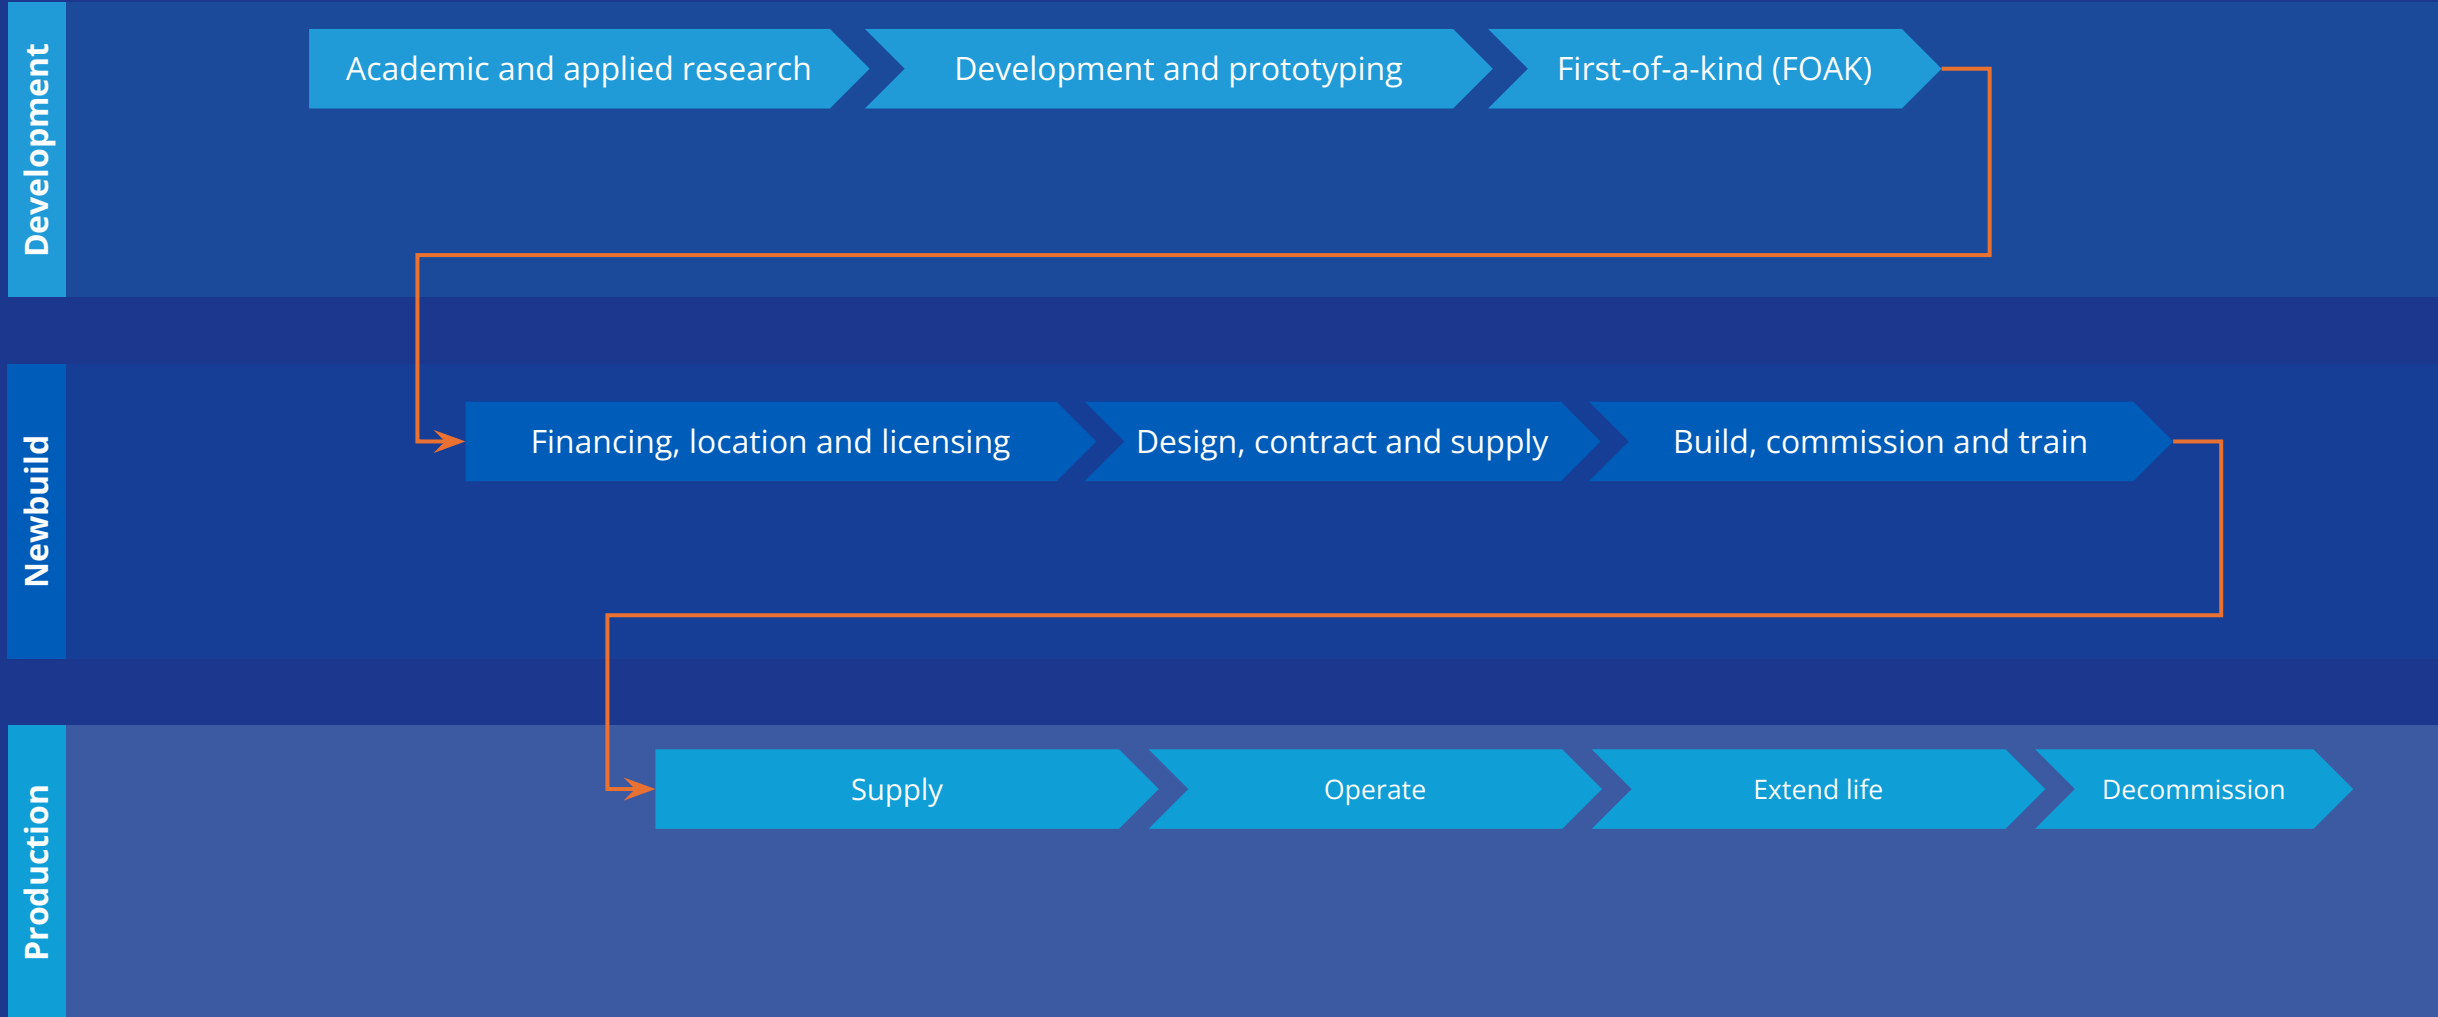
Development

Academic and applied research

Development and prototyping

First-of-a-kind (FOAK)

Newbuild

Financing, location and licensing

Design, contract and supply

Build, commission and train

Production

Supply

Operate

Extend life

Decommission